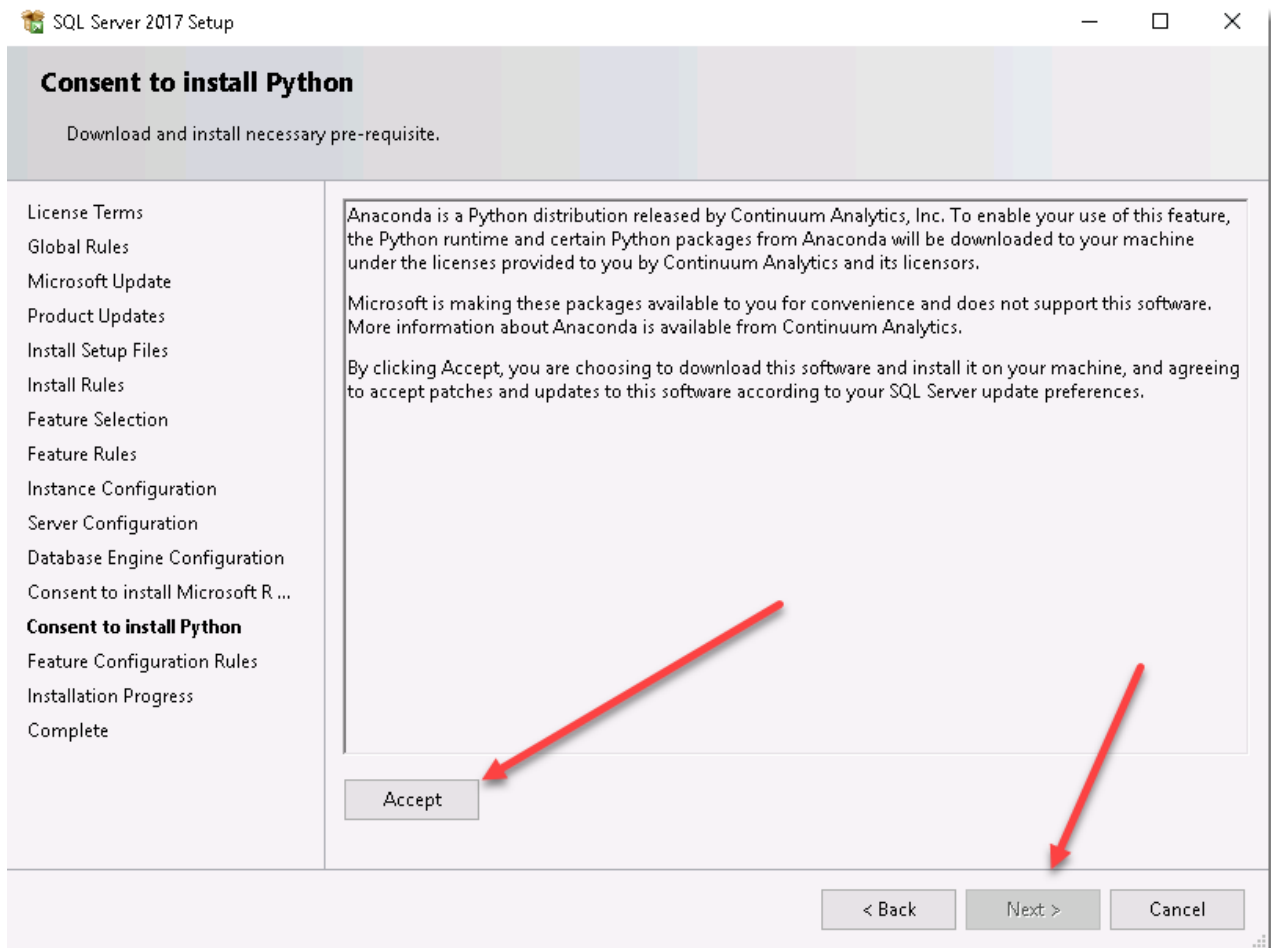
SQL Server 2017 Setup

Consent to install Python

Download and install necessary pre-requisite.

License Terms
Global Rules
Microsoft Update
Product Updates
Install Setup Files
Install Rules
Feature Selection
Feature Rules
Instance Configuration
Server Configuration
Database Engine Configuration
Consent to install Microsoft R ...
Consent to install Python
Feature Configuration Rules
Installation Progress
Complete

Anaconda is a Python distribution released by Continuum Analytics, Inc. To enable your use of this feature, the Python runtime and certain Python packages from Anaconda will be downloaded to your machine under the licenses provided to you by Continuum Analytics and its licensors.

Microsoft is making these packages available to you for convenience and does not support this software. More information about Anaconda is available from Continuum Analytics.

By clicking Accept, you are choosing to download this software and install it on your machine, and agreeing to accept patches and updates to this software according to your SQL Server update preferences.

Accept

< Back
Next >
Cancel